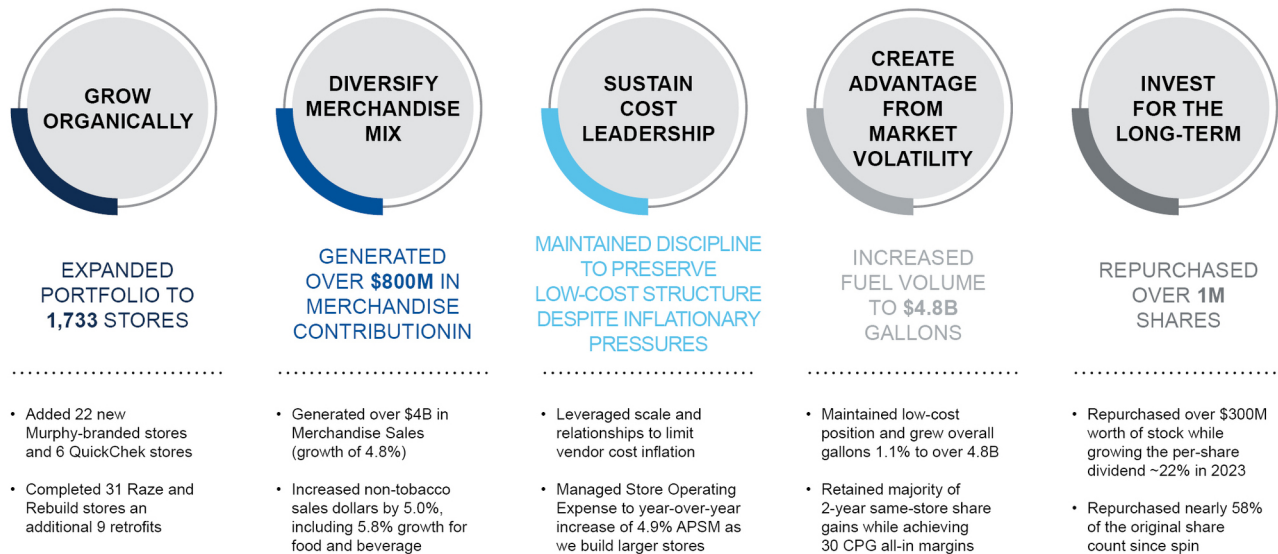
GROW ORGANICALLY

EXPANDED PORTFOLIO TO 1,733 STORES

- Added 22 new Murphy-branded stores and 6 QuickChek stores
- Completed 31 Raze and Rebuild stores an additional 9 retrofits

DIVERSIFY MERCHANDISE MIX

GENERATED OVER $800M IN MERCHANDISE CONTRIBUTIONIN

- Generated over $4B in Merchandise Sales (growth of 4.8%)
- Increased non-tobacco sales dollars by 5.0%, including 5.8% growth for food and beverage

SUSTAIN COST LEADERSHIP

MAINTAINED DISCIPLINE TO PRESERVE LOW-COST STRUCTURE DESPITE INFLATIONARY PRESSURES

- Leveraged scale and relationships to limit vendor cost inflation
- Managed Store Operating Expense to year-over-year increase of 4.9% APSM as we build larger stores

CREATE ADVANTAGE FROM MARKET VOLATILITY

INCREASED FUEL VOLUME TO $4.8B GALLONS

- Maintained low-cost position and grew overall gallons 1.1% to over 4.8B
- Retained majority of 2-year same-store share gains while achieving 30 CPG all-in margins

INVEST FOR THE LONG-TERM

REPURCHASED OVER 1M SHARES

- Repurchased over $300M worth of stock while growing the per-share dividend ~22% in 2023
- Repurchased nearly 58% of the original share count since spin